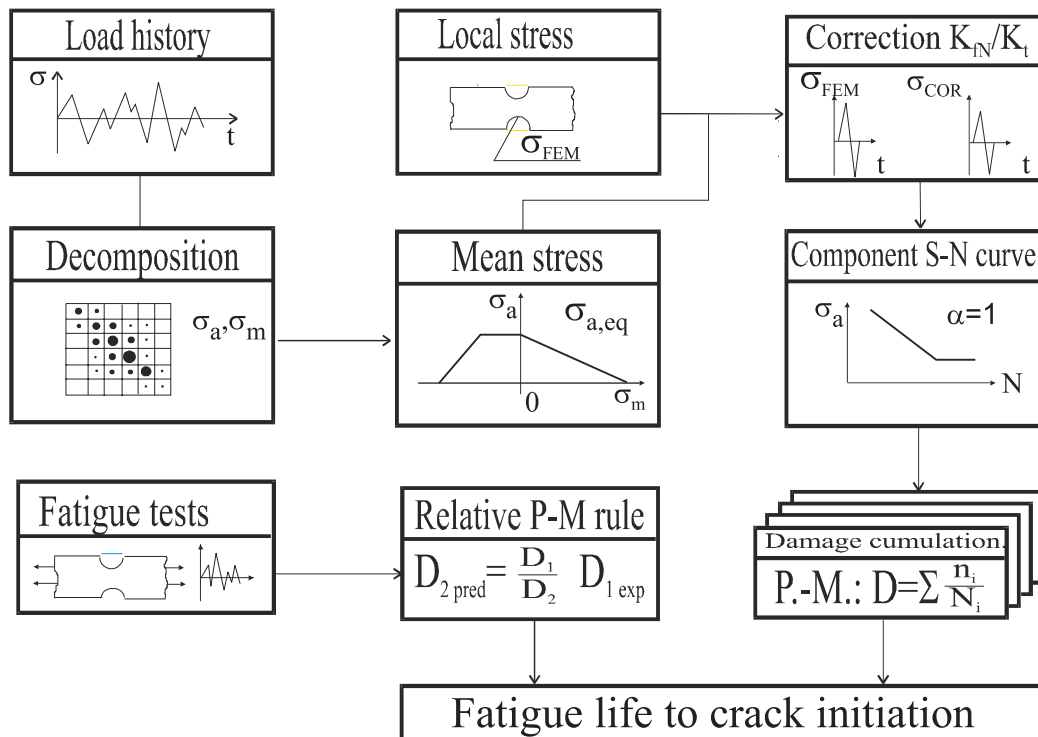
Load history

$\sigma$

t

Local stress

$\sigma_{FEM}$

Correction $K_{fN}/K_t$

$\sigma_{FEM}$

$\sigma_{COR}$

t

t

Decomposition

$\sigma_a, \sigma_m$

Mean stress

$\sigma_a$

$\sigma_{a,eq}$

0

$\sigma_m$

Component S-N curve

$\sigma_a$

$\alpha=1$

N

Fatigue tests

Relative P-M rule

$D_{2\ pred} = \frac{D_1}{D_2}\ D_{1\ exp}$

Damage cumulation

P.-M.: $D=\sum \frac{n_i}{N_i}$

Fatigue life to crack initiation